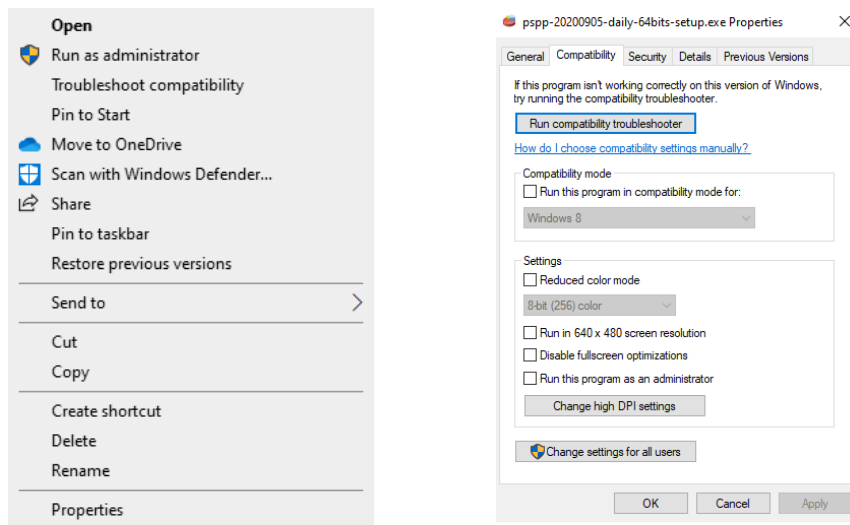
Open
Run as administrator
Troubleshoot compatibility
Pin to Start
Move to OneDrive
Scan with Windows Defender...
Share
Pin to taskbar
Restore previous versions
Send to
Cut
Copy
Create shortcut
Delete
Rename
Properties

pspp-20200905-daily-64bits-setup.exe Properties
General | Compatibility | Security | Details | Previous Versions

If this program isn't working correctly on this version of Windows, try running the compatibility troubleshooter.

Run compatibility troubleshooter

How do I choose compatibility settings manually?

Compatibility mode
Run this program in compatibility mode for:
Windows 8

Settings
Reduced color mode
8-bit (256) color
Run in 640 x 480 screen resolution
Disable fullscreen optimizations
Run this program as an administrator
Change high DPI settings

Change settings for all users

OK | Cancel | Apply